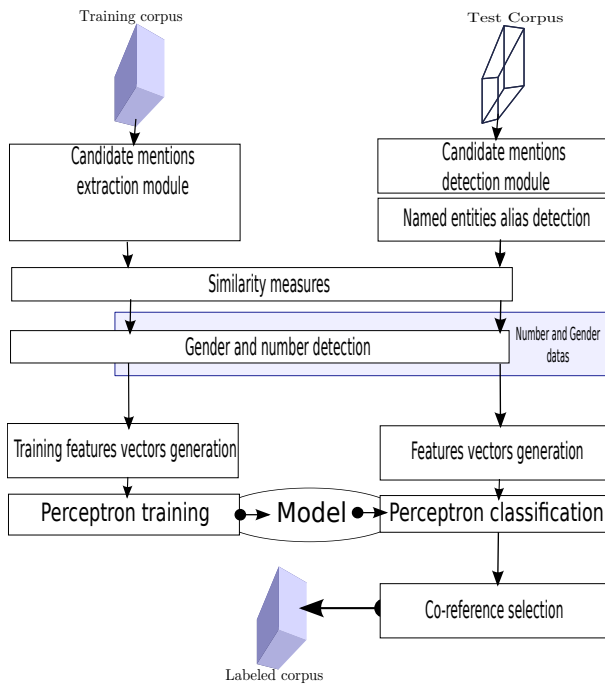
Training corpus

Test Corpus

Candidate mentions extraction module

Candidate mentions detection module

Named entities alias detection

Similarity measures

Gender and number detection

Number and Gender datas

Training features vectors generation

Features vectors generation

Perceptron training

Model

Perceptron classification

Co-reference selection

Labeled corpus